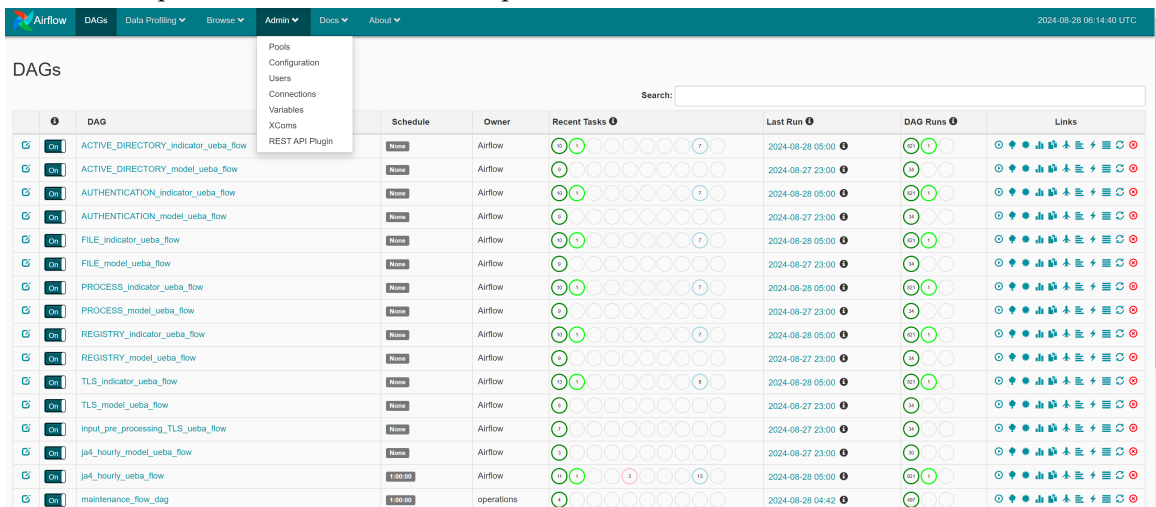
Airflow DAGs Data Profiling Browse Admin Docs About 2024-08-28 06:14:40 UTC

Pools
Configuration
Users
Connections
Variables
XComs
REST API Plugin

DAGs

Search:

| | | DAG | Schedule | Owner | Recent Tasks | Last Run | DAG Runs | Links |
|---|---|---|---|---|---|---|---|---|
| | On | ACTIVE_DIRECTORY_indicator_ueba_flow | None | Airflow | 10 1 7 | 2024-08-28 05:00 | 821 1 | |
| | On | ACTIVE_DIRECTORY_model_ueba_flow | None | Airflow | 9 | 2024-08-27 23:00 | 34 | |
| | On | AUTHENTICATION_indicator_ueba_flow | None | Airflow | 10 1 7 | 2024-08-28 05:00 | 821 1 | |
| | On | AUTHENTICATION_model_ueba_flow | None | Airflow | 9 | 2024-08-27 23:00 | 34 | |
| | On | FILE_indicator_ueba_flow | None | Airflow | 10 1 7 | 2024-08-28 05:00 | 821 1 | |
| | On | FILE_model_ueba_flow | None | Airflow | 9 | 2024-08-27 23:00 | 34 | |
| | On | PROCESS_indicator_ueba_flow | None | Airflow | 10 1 7 | 2024-08-28 05:00 | 821 1 | |
| | On | PROCESS_model_ueba_flow | None | Airflow | 9 | 2024-08-27 23:00 | 34 | |
| | On | REGISTRY_indicator_ueba_flow | None | Airflow | 10 1 7 | 2024-08-28 05:00 | 821 1 | |
| | On | REGISTRY_model_ueba_flow | None | Airflow | 9 | 2024-08-27 23:00 | 34 | |
| | On | TLS_indicator_ueba_flow | None | Airflow | 13 1 8 | 2024-08-28 05:00 | 821 1 | |
| | On | TLS_model_ueba_flow | None | Airflow | 8 | 2024-08-27 23:00 | 34 | |
| | On | input_pre_processing_TLS_ueba_flow | None | Airflow | 7 | 2024-08-27 23:00 | 34 | |
| | On | ja4_hourly_model_ueba_flow | None | Airflow | 3 | 2024-08-27 23:00 | 30 | |
| | On | ja4_hourly_ueba_flow | 1:00:00 | Airflow | 11 1 3 13 | 2024-08-28 05:00 | 821 1 | |
| | On | maintenance_flow_dag | 1:00:00 | operations | 4 | 2024-08-28 04:42 | 487 | |